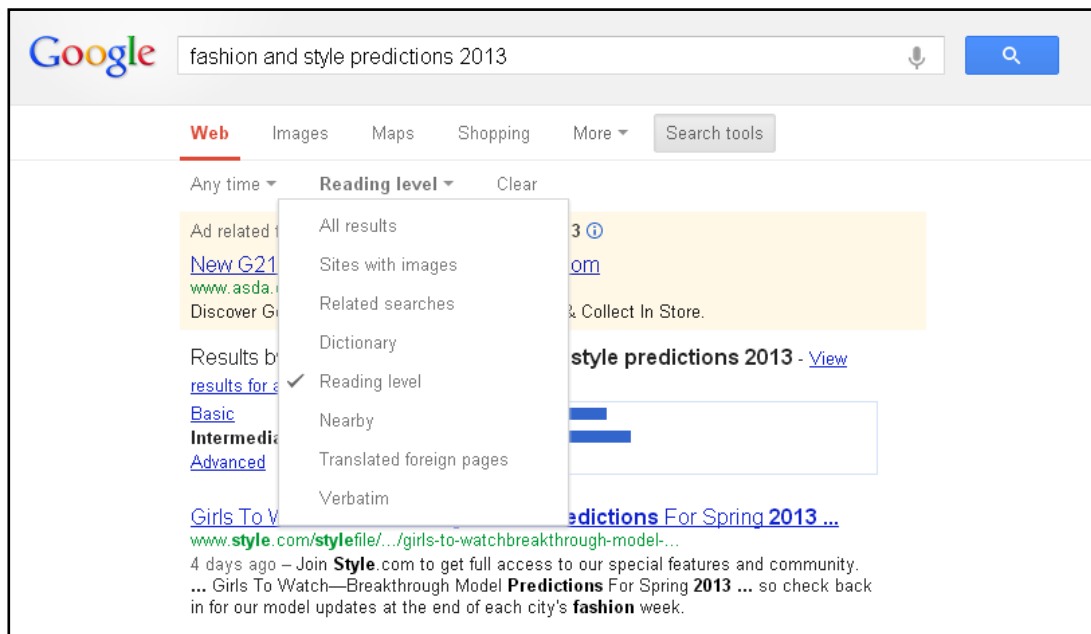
Google

fashion and style predictions 2013

Web Images Maps Shopping More Search tools

Any time Reading level Clear

All results
Sites with images
Related searches
Dictionary
✓ Reading level
Nearby
Translated foreign pages
Verbatim

Ad related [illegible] 3

New G21 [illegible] om
www.asda.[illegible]
Discover G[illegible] & Collect In Store.

Results b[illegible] style predictions 2013 - View results for a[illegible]

Basic
Intermedia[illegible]
Advanced

Girls To W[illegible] edictions For Spring 2013 ...
www.style.com/stylefile/.../girls-to-watchbreakthrough-model-...
4 days ago – Join Style.com to get full access to our special features and community. ... Girls To Watch—Breakthrough Model Predictions For Spring 2013 ... so check back in for our model updates at the end of each city's fashion week.